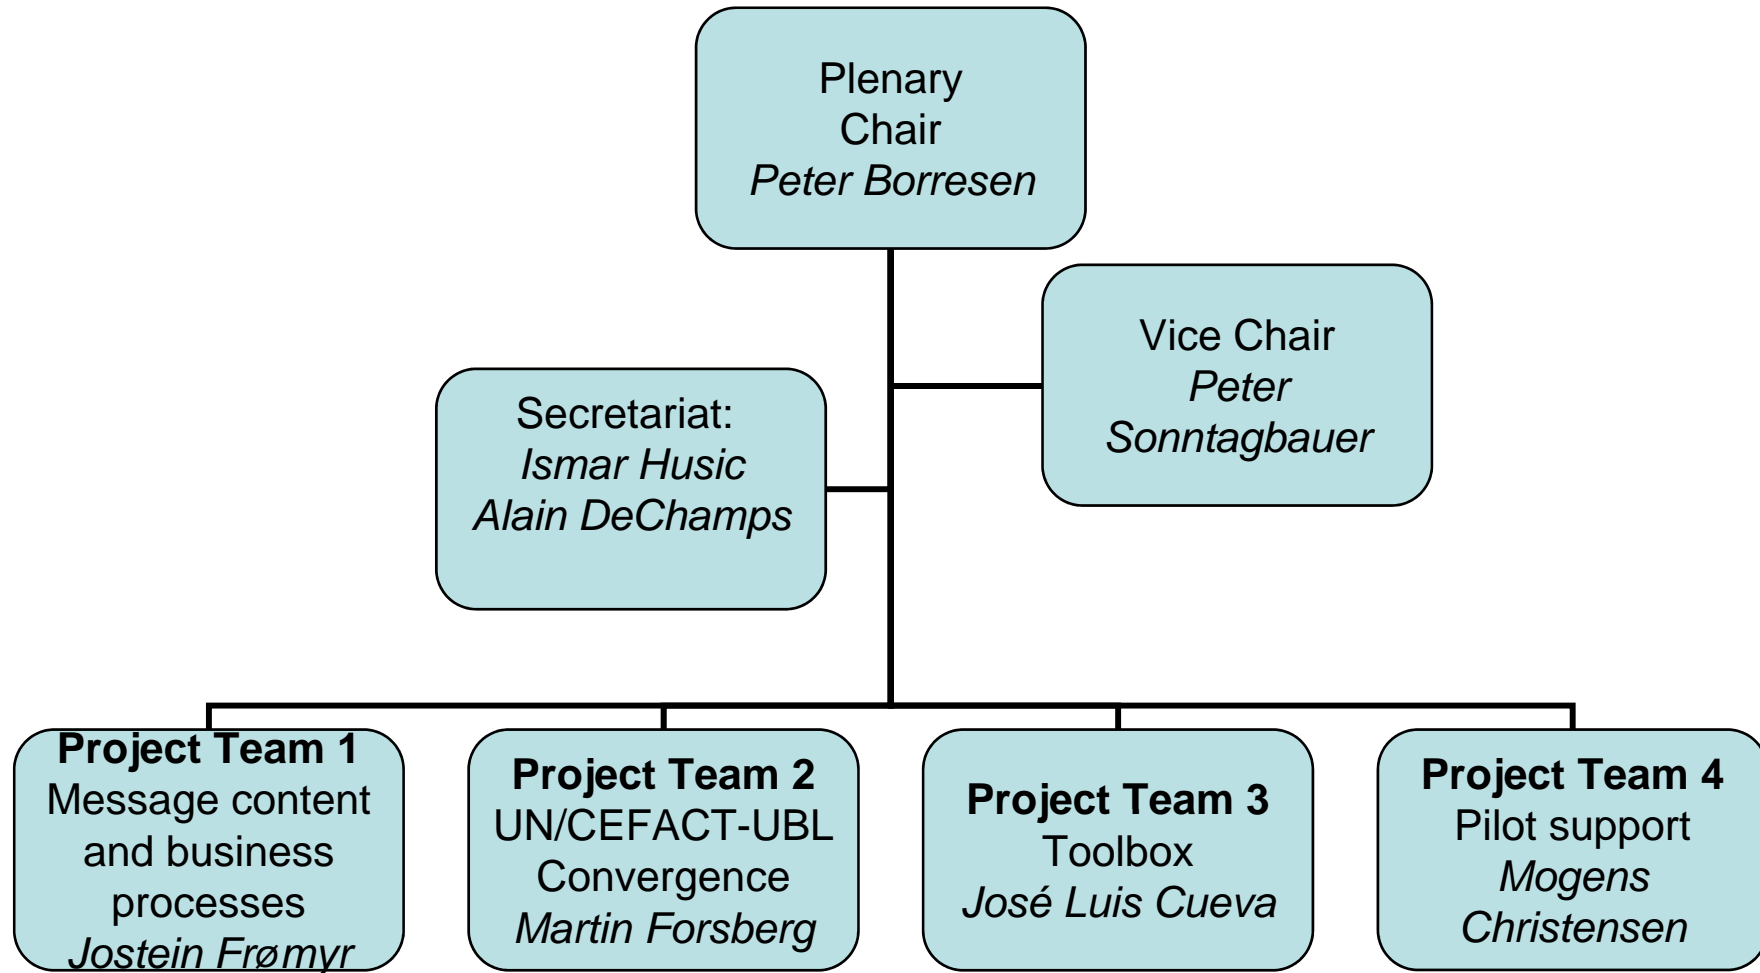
Plenary
Chair
*Peter Borresen*

Vice Chair
*Peter Sonntagbauer*

Secretariat:
*Ismar Husic*
*Alain DeChamps*

**Project Team 1**
Message content and business processes
*Jostein Frømyr*

**Project Team 2**
UN/CEFACT-UBL Convergence
*Martin Forsberg*

**Project Team 3**
Toolbox
*José Luis Cueva*

**Project Team 4**
Pilot support
*Mogens Christensen*